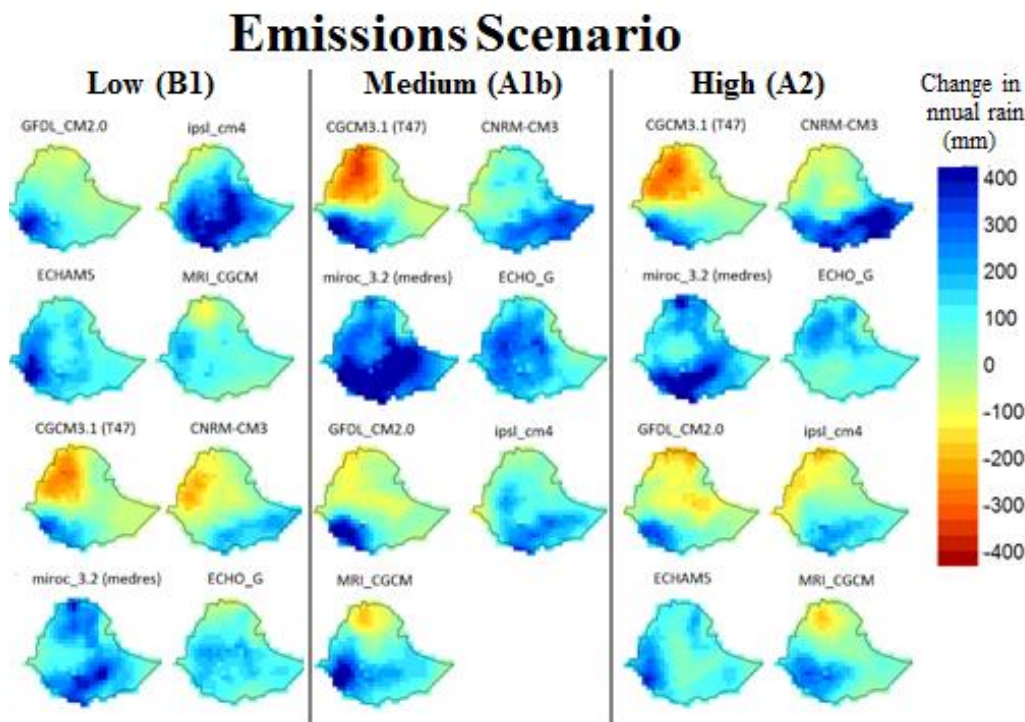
Emissions Scenario

Low (B1)

GFDL_CM2.0 ipsl_cm4

ECHAM5 MRI_CGCM

CGCM3.1 (T47) CNRM-CM3

miroc_3.2 (medres) ECHO_G

Medium (A1b)

CGCM3.1 (T47) CNRM-CM3

miroc_3.2 (medres) ECHO_G

GFDL_CM2.0 ipsl_cm4

MRI_CGCM

High (A2)

CGCM3.1 (T47) CNRM-CM3

miroc_3.2 (medres) ECHO_G

GFDL_CM2.0 ipsl_cm4

ECHAM5 MRI_CGCM

Change in nnual rain (mm)

400
300
200
100
0
-100
-200
-300
-400